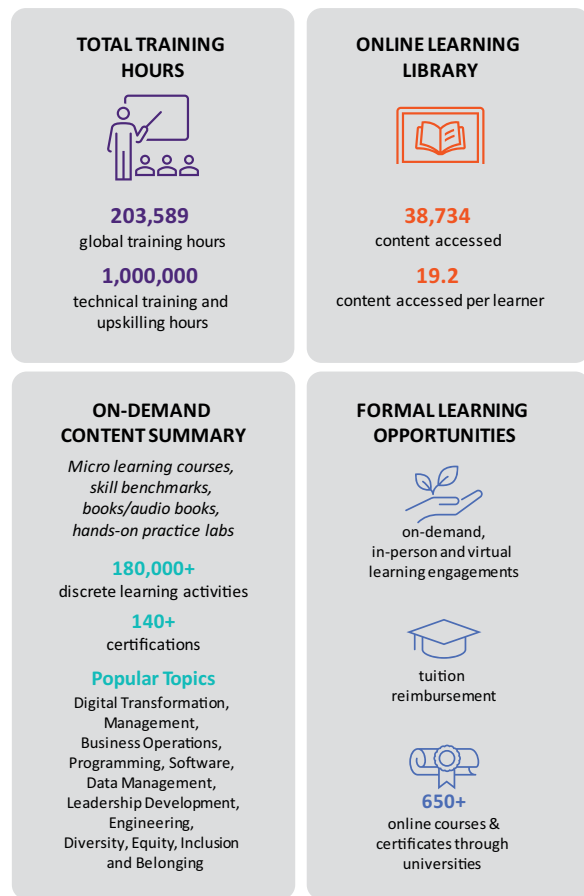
TOTAL TRAINING HOURS

203,589
global training hours

1,000,000
technical training and upskilling hours

ONLINE LEARNING LIBRARY

38,734
content accessed

19.2
content accessed per learner

ON-DEMAND CONTENT SUMMARY

Micro learning courses, skill benchmarks, books/audio books, hands-on practice labs

180,000+
discrete learning activities

140+
certifications

Popular Topics
Digital Transformation, Management, Business Operations, Programming, Software, Data Management, Leadership Development, Engineering, Diversity, Equity, Inclusion and Belonging

FORMAL LEARNING OPPORTUNITIES

on-demand, in-person and virtual learning engagements

tuition reimbursement

650+
online courses & certificates through universities